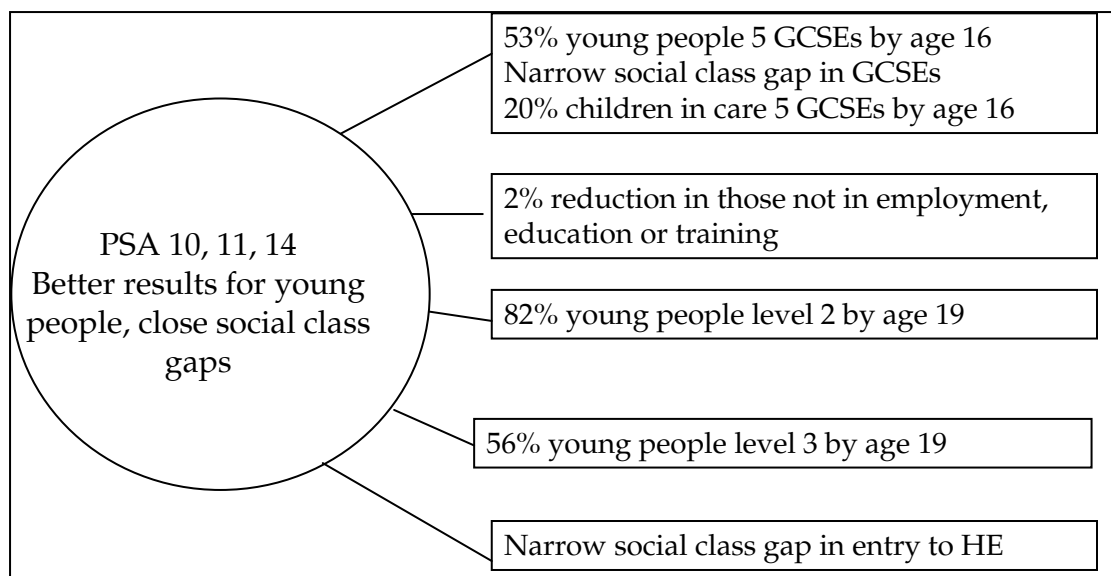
PSA 10, 11, 14
Better results for young people, close social class gaps

53% young people 5 GCSEs by age 16
Narrow social class gap in GCSEs
20% children in care 5 GCSEs by age 16

2% reduction in those not in employment, education or training

82% young people level 2 by age 19

56% young people level 3 by age 19

Narrow social class gap in entry to HE